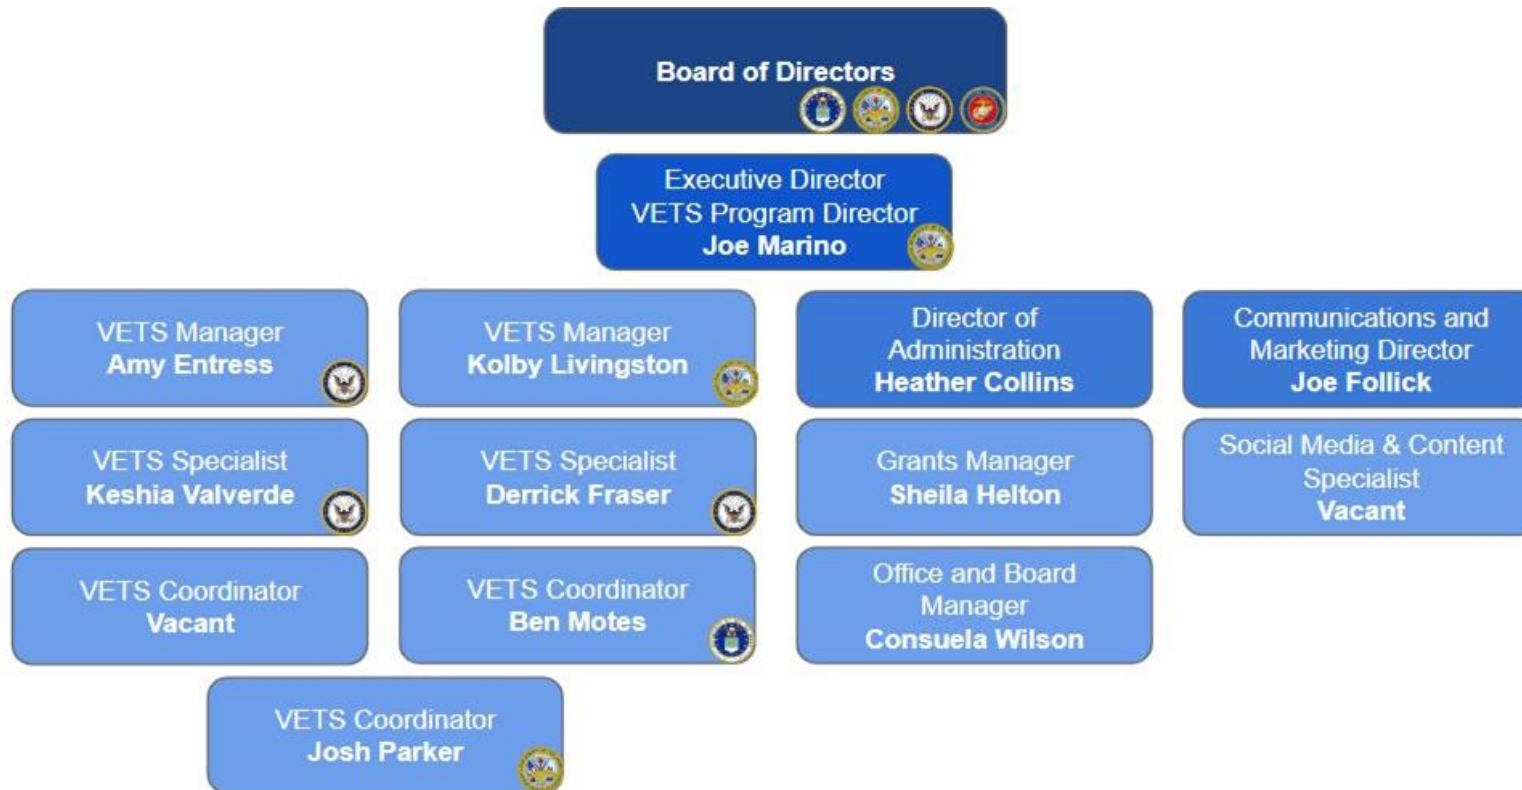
Board of Directors

Executive Director
VETS Program Director
Joe Marino

VETS Manager
Amy Entress

VETS Specialist
Keshia Valverde

VETS Coordinator
Vacant

VETS Manager
Kolby Livingston

VETS Specialist
Derrick Fraser

VETS Coordinator
Ben Motes

Director of Administration
Heather Collins

Grants Manager
Sheila Helton

Office and Board Manager
Consuela Wilson

Communications and Marketing Director
Joe Follick

Social Media & Content Specialist
Vacant

VETS Coordinator
Josh Parker